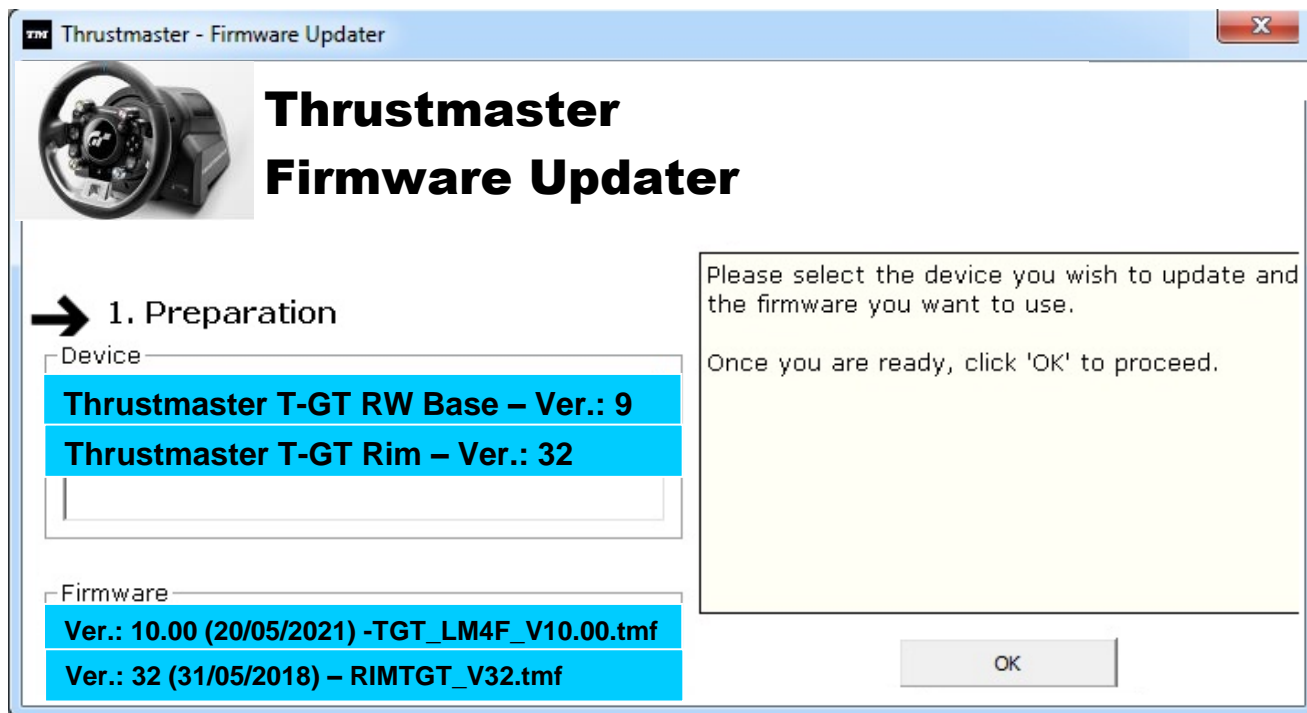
TM Thrustmaster - Firmware Updater

Thrustmaster
Firmware Updater

1. Preparation

Device

Thrustmaster T-GT RW Base – Ver.: 9

Thrustmaster T-GT Rim – Ver.: 32

Firmware

Ver.: 10.00 (20/05/2021) -TGT_LM4F_V10.00.tmf

Ver.: 32 (31/05/2018) – RIMTGT_V32.tmf

Please select the device you wish to update and the firmware you want to use.

Once you are ready, click 'OK' to proceed.

OK